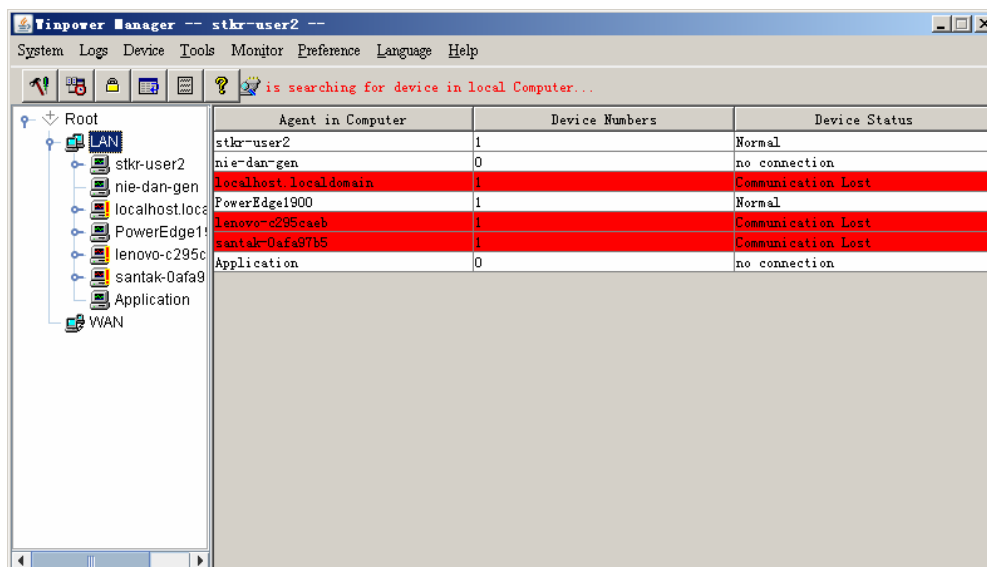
Winpower Manager -- stkr-user2 --

System Logs Device Tools Monitor Preference Language Help

is searching for device in local Computer...

Root
LAN
stkr-user2
nie-dan-gen
localhost.loca
PowerEdge1!
lenovo-c295c
santak-0afa9
Application
WAN

| Agent in Computer | Device Numbers | Device Status |
|---|---|---|
| stkr-user2 | 1 | Normal |
| nie-dan-gen | 0 | no connection |
| localhost.localdomain | 1 | Communication Lost |
| PowerEdge1900 | 1 | Normal |
| lenovo-c295caeb | 1 | Communication Lost |
| santak-0afa97b5 | 1 | Communication Lost |
| Application | 0 | no connection |